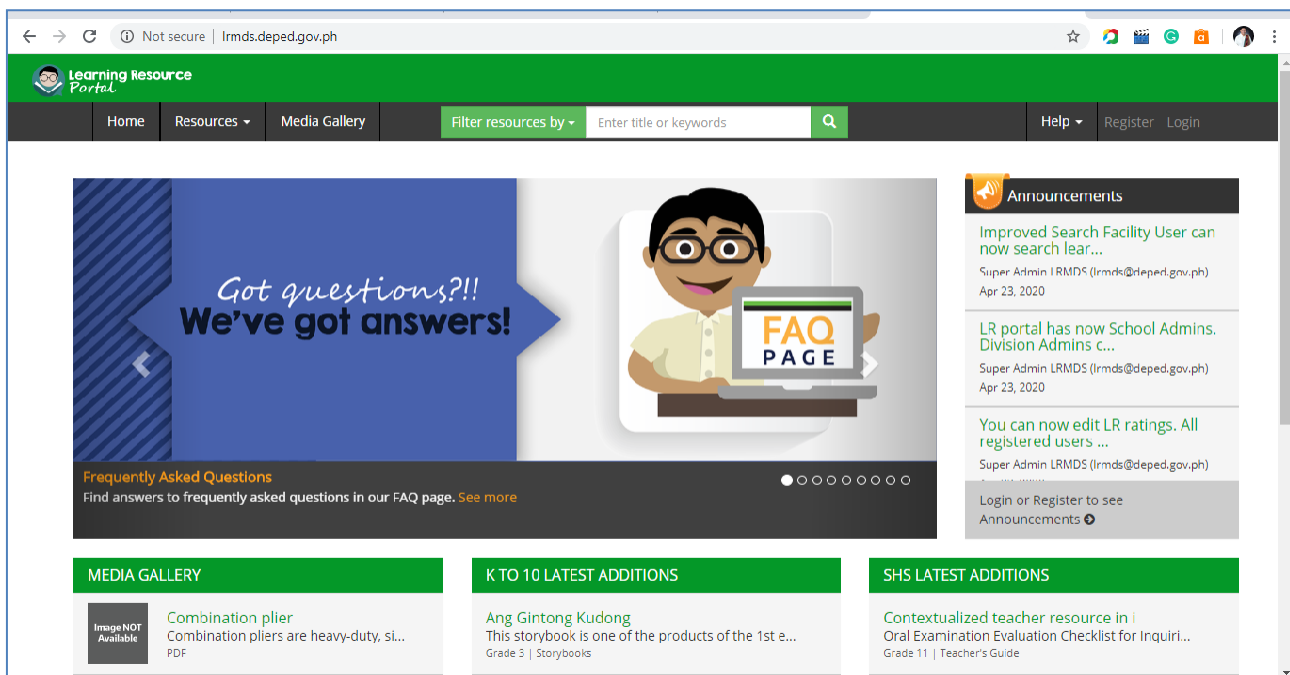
Not secure | lrmds.deped.gov.ph

Learning Resource Portal

Home
Resources
Media Gallery
Filter resources by
Enter title or keywords
Help
Register
Login

Got questions?!!
We've got answers!

FAQ PAGE

Frequently Asked Questions
Find answers to frequently asked questions in our FAQ page. See more

Announcements

Improved Search Facility User can now search lear...
Super Admin LRMDS (lrmds@deped.gov.ph)
Apr 23, 2020

LR portal has now School Admins. Division Admins c...
Super Admin LRMDS (lrmds@deped.gov.ph)
Apr 23, 2020

You can now edit LR ratings. All registered users ...
Super Admin LRMDS (lrmds@deped.gov.ph)
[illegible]

Login or Register to see Announcements

MEDIA GALLERY
Image NOT Available
Combination plier
Combination pliers are heavy-duty, si...
PDF

K TO 10 LATEST ADDITIONS
Ang Gintong Kudong
This storybook is one of the products of the 1st e...
Grade 3 | Storybooks

SHS LATEST ADDITIONS
Contextualized teacher resource in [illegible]
Oral Examination Evaluation Checklist for Inquiri...
Grade 11 | Teacher's Guide